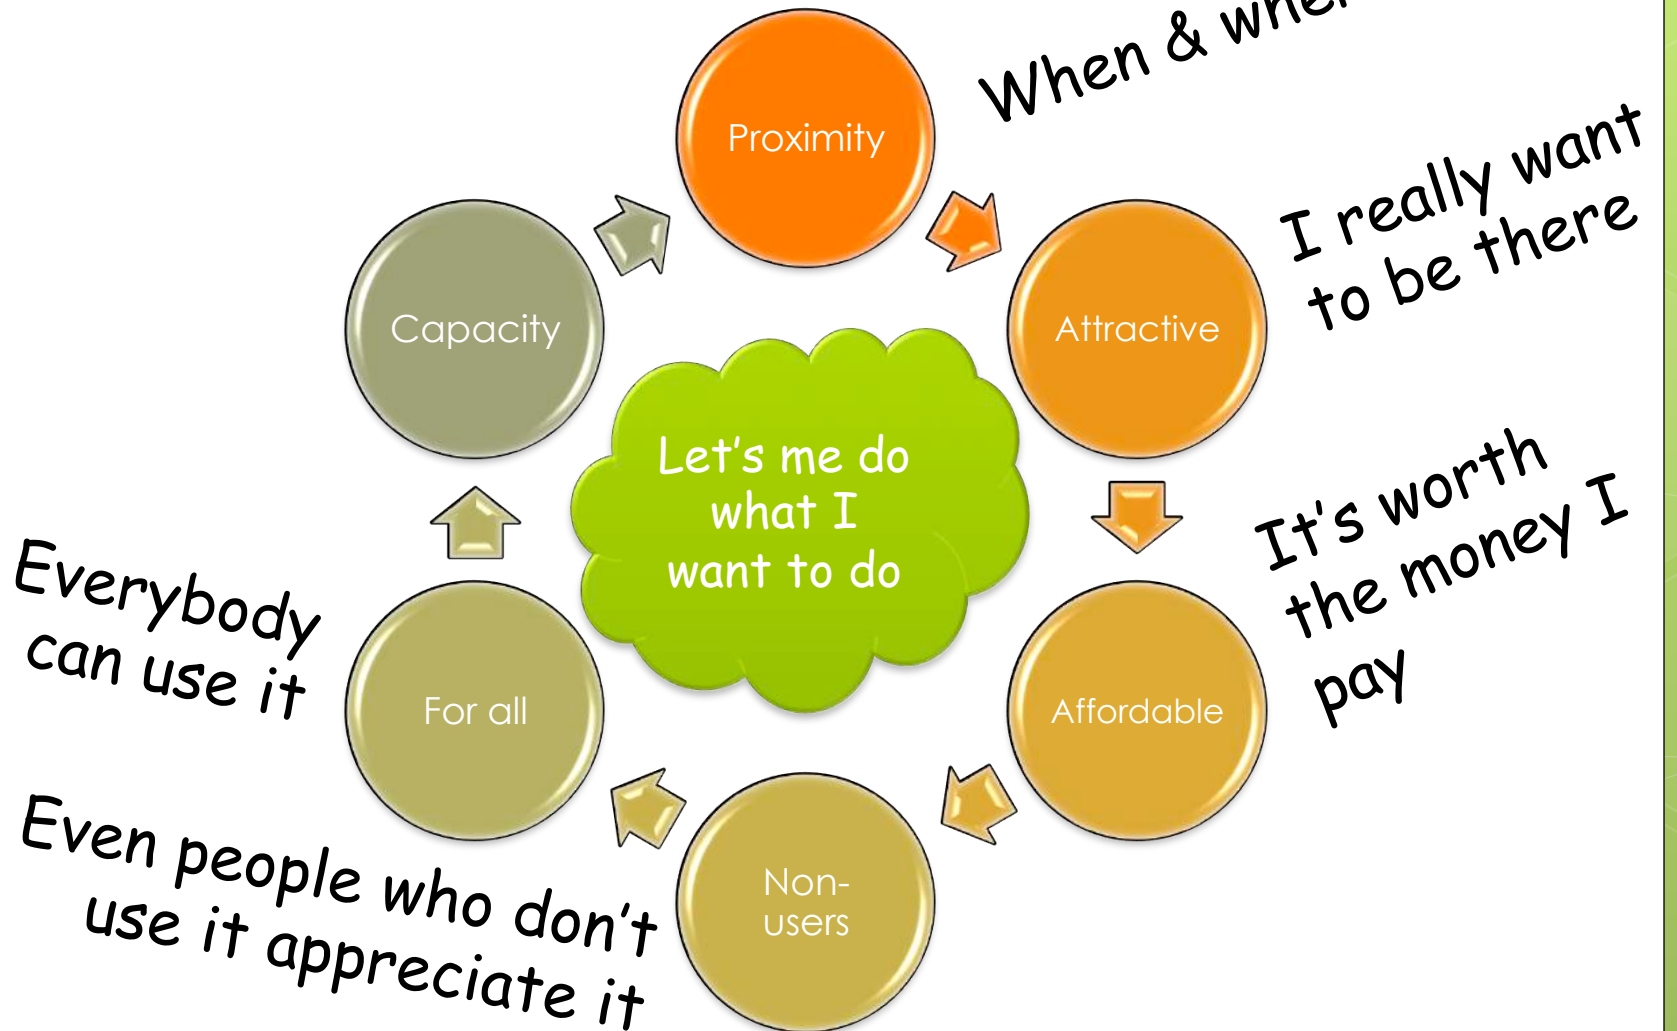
When & whe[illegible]

Proximity

I really want to be there

Attractive

Capacity

Let's me do what I want to do

It's worth the money I pay

Affordable

Everybody can use it

For all

Non-users

Even people who don't use it appreciate it